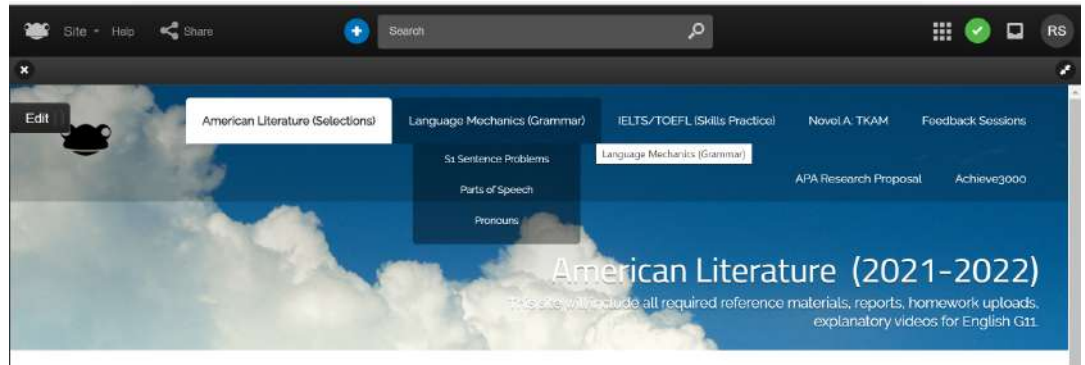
Site · Help Share

Search

RS

Edit

American Literature (Selections)

Language Mechanics (Grammar)

S1 Sentence Problems

Parts of Speech

Pronouns

Language Mechanics (Grammar)

IELTS/TOEFL (Skills Practice)

Novel A. TKAM

Feedback Sessions

APA Research Proposal

Achieve3000

American Literature (2021-2022)

This site will include all required reference materials, reports, homework uploads, explanatory videos for English G11.